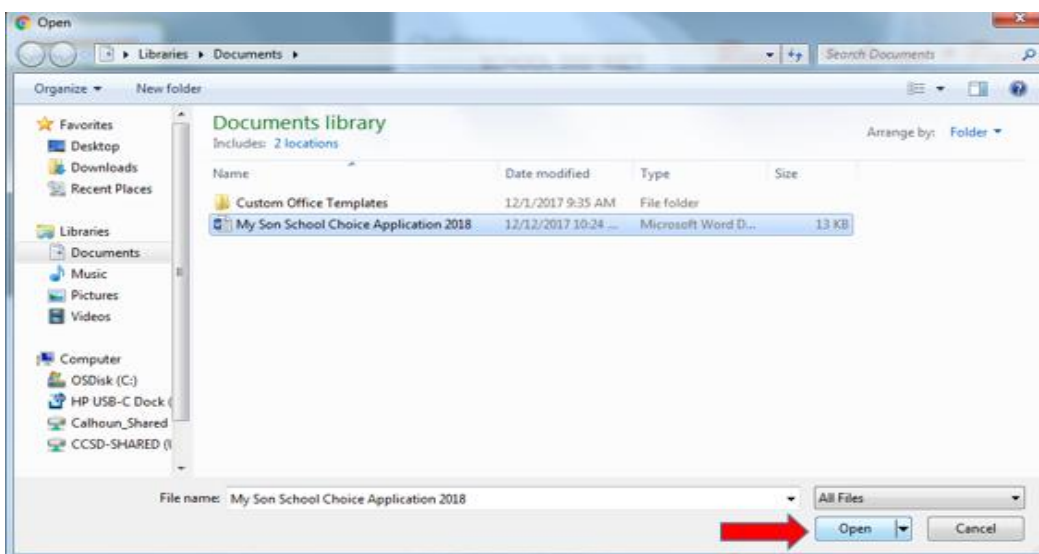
Open

Libraries ▸ Documents ▸

Search Documents

Organize ▾ New folder

Favorites
Desktop
Downloads
Recent Places

Libraries
Documents
Music
Pictures
Videos

Computer
OSDisk (C:)
HP USB-C Dock (
Calhoun_Shared
CCSD-SHARED (\

Documents library
Includes: 2 locations

Arrange by: Folder ▾

| Name | Date modified | Type | Size |
|---|---|---|---|
| Custom Office Templates | 12/1/2017 9:35 AM | File folder | |
| My Son School Choice Application 2018 | 12/12/2017 10:24 ... | Microsoft Word D... | 13 KB |

File name: My Son School Choice Application 2018

All Files

Open

Cancel